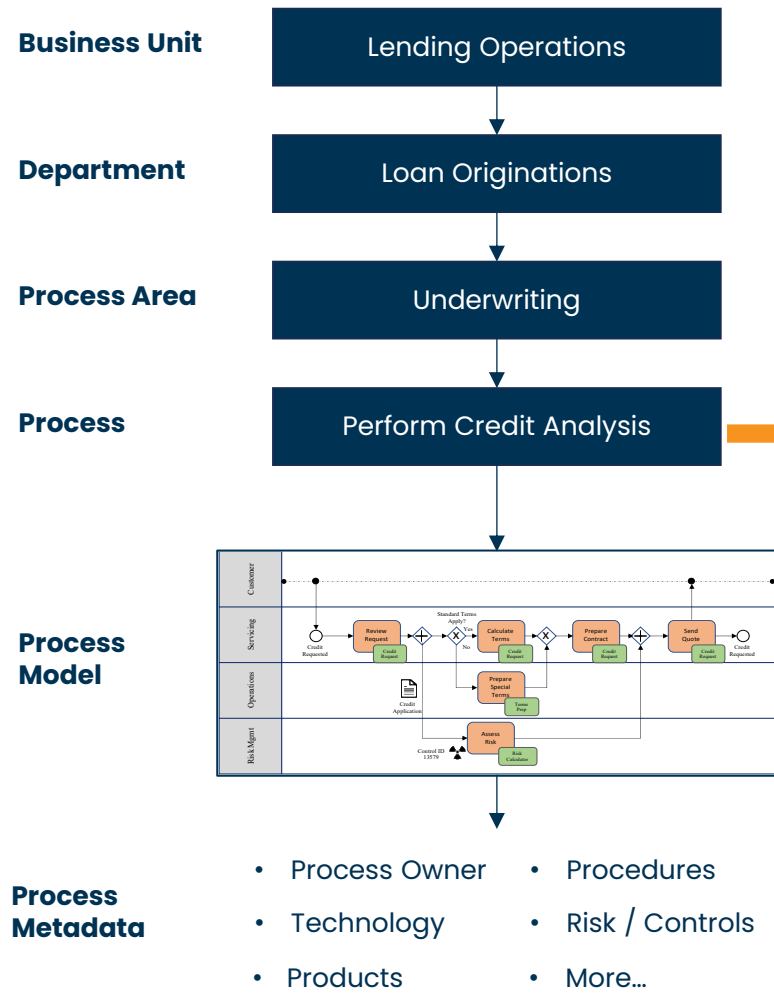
Business Unit

Lending Operations

Department

Loan Originations

Process Area

Underwriting

Process

Perform Credit Analysis

Process Model

Customer

Servicing

Operations

RiskMgmt

Credit Requested

Review Request

Credit Request

Standard Terms Apply?

Yes

No

Calculate Terms

Credit Request

Prepare Contract

Credit Request

Send Quote

Credit Request

Credit Requested

Credit Application

Prepare Special Terms

Terms Prep

Assess Risk

Risk Calculator

Control ID 13579

Process Metadata

• Process Owner
• Technology
• Products
• Procedures
• Risk / Controls
• More…